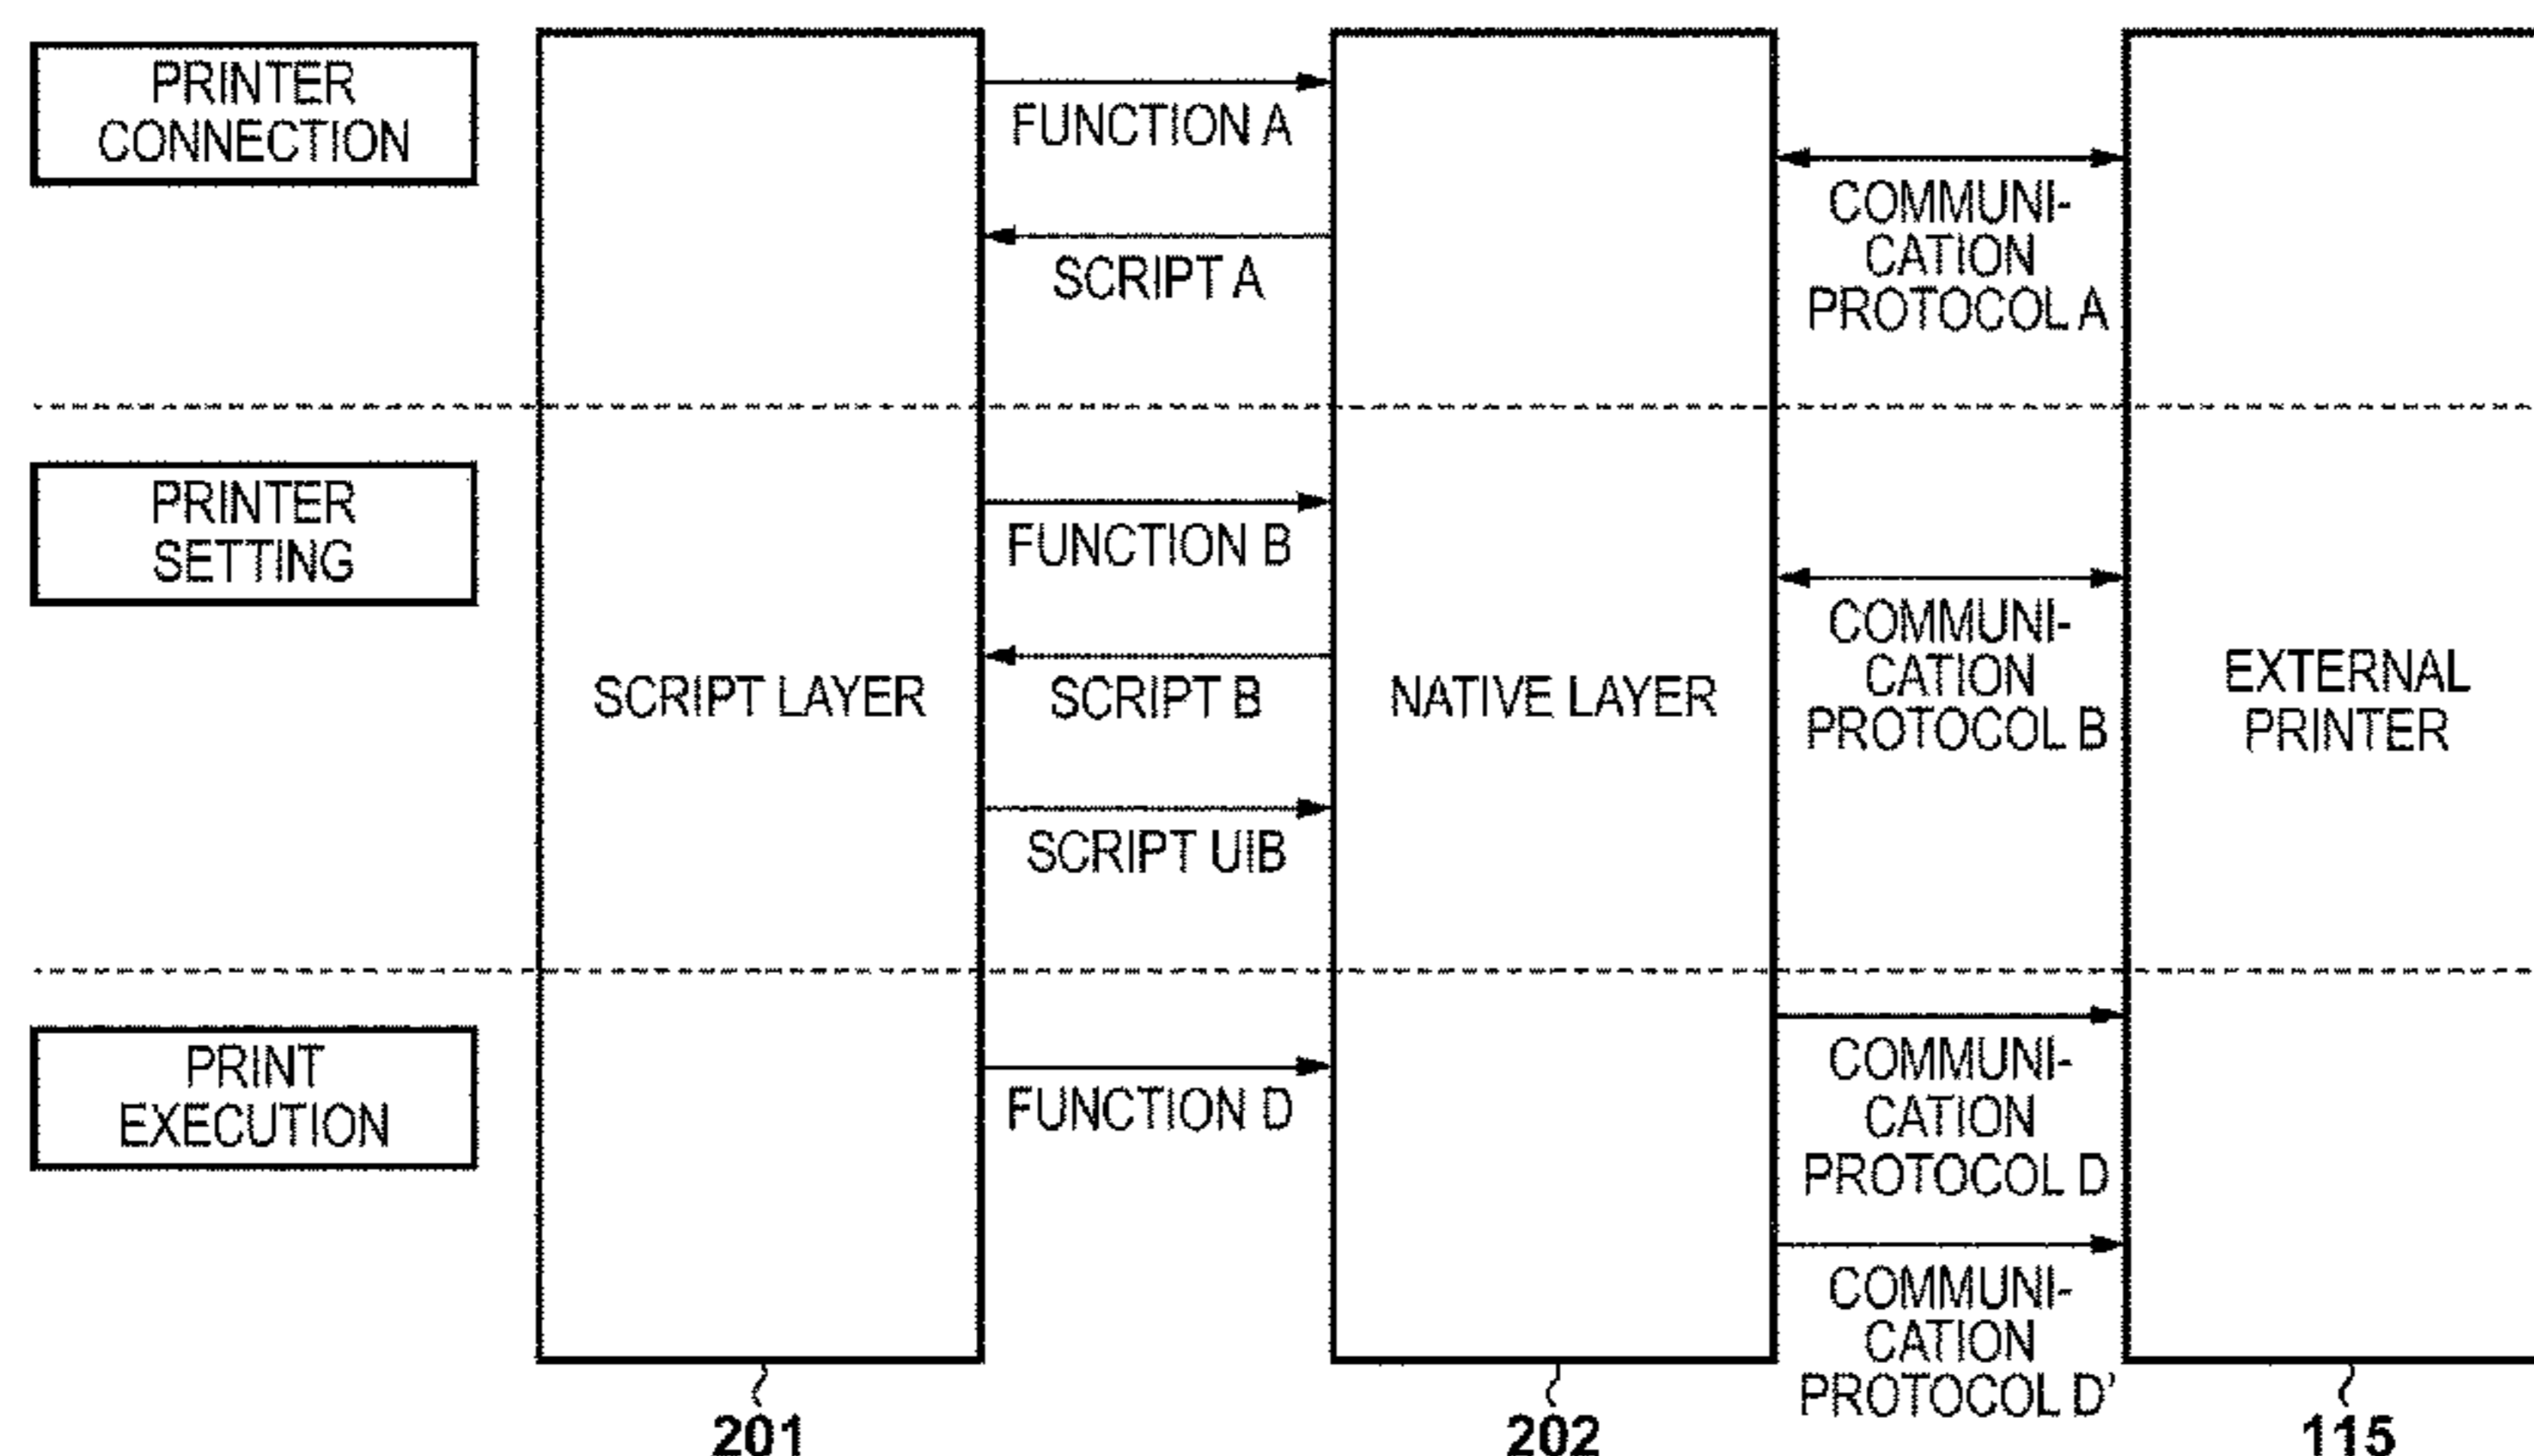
PRINTER CONNECTION

FUNCTION A

SCRIPT A

COMMUNICATION PROTOCOL A

PRINTER SETTING

FUNCTION B

SCRIPT B

SCRIPT UIB

COMMUNICATION PROTOCOL B

SCRIPT LAYER

NATIVE LAYER

EXTERNAL PRINTER

PRINT EXECUTION

FUNCTION D

COMMUNICATION PROTOCOL D

COMMUNICATION PROTOCOL D'

201

202

115